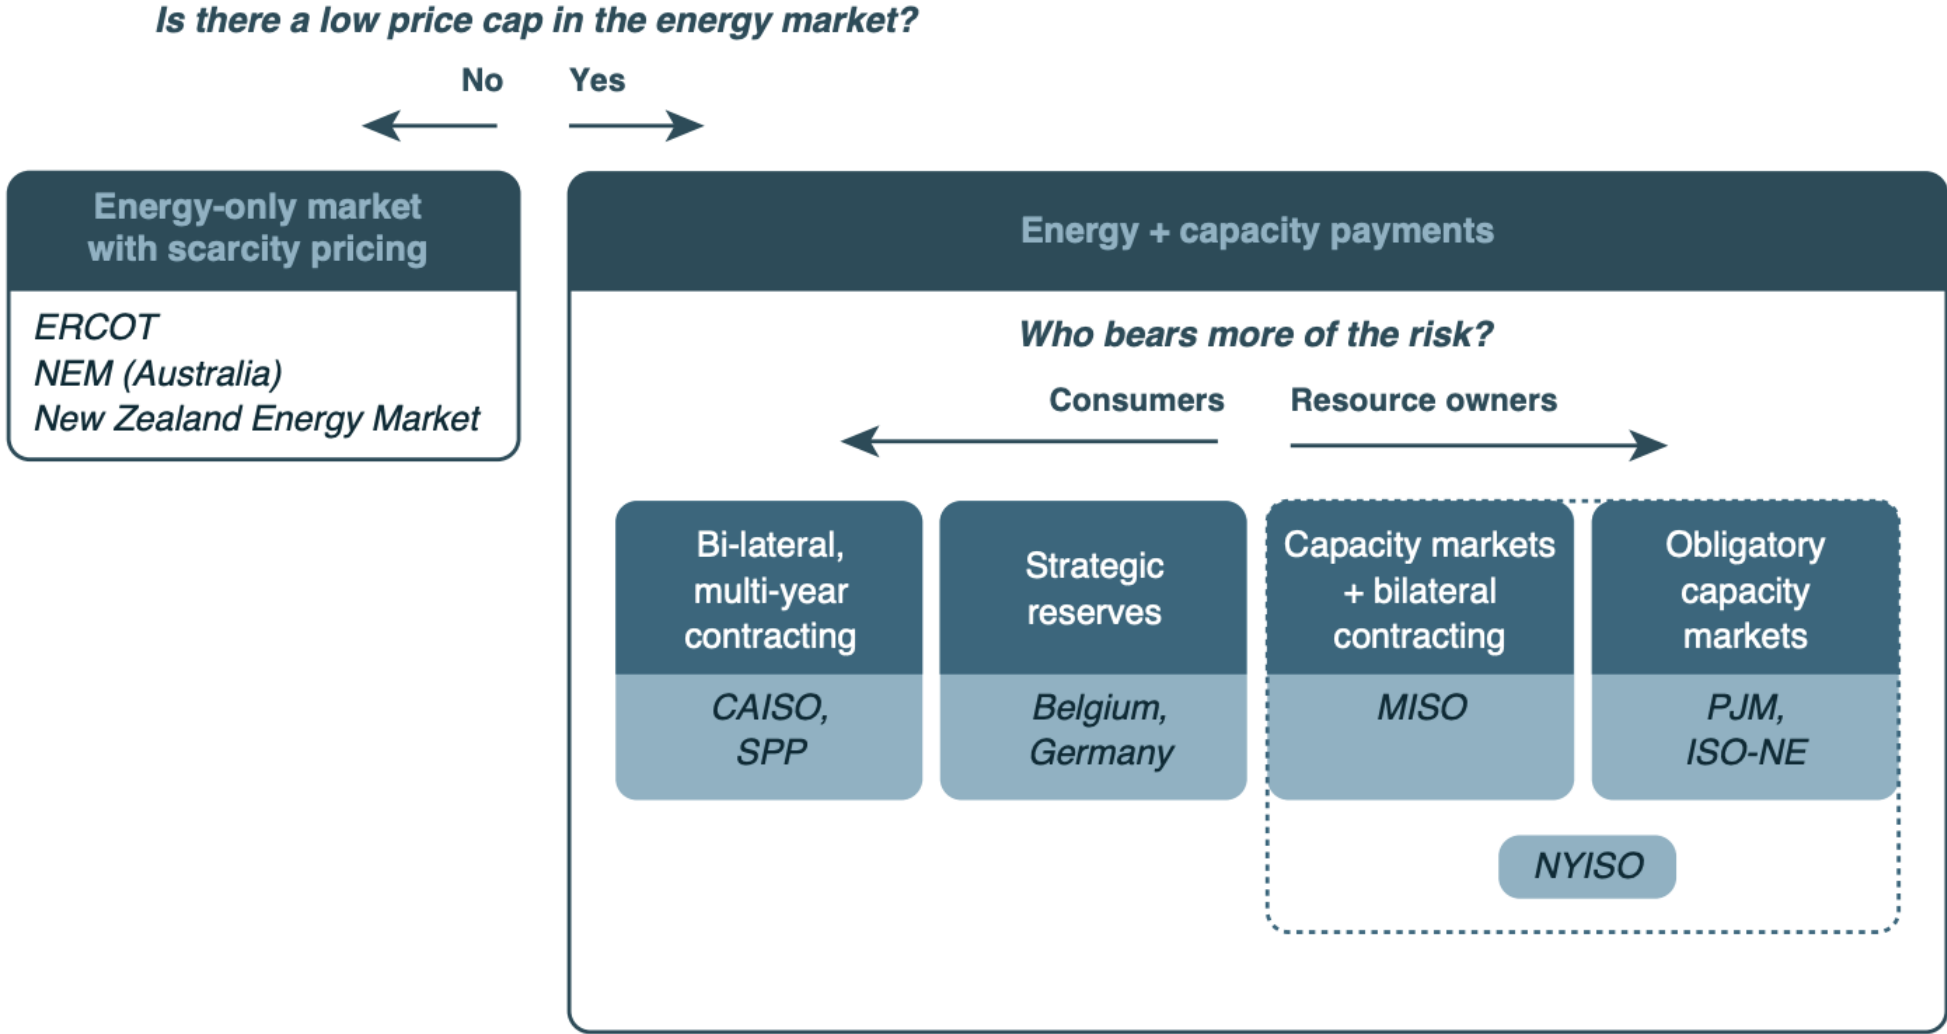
Is there a low price cap in the energy market?

No

Yes

Energy-only market with scarcity pricing

ERCOT
NEM (Australia)
New Zealand Energy Market

Energy + capacity payments

Who bears more of the risk?

Consumers

Resource owners

Bi-lateral, multi-year contracting

CAISO, SPP

Strategic reserves

Belgium, Germany

Capacity markets + bilateral contracting

MISO

Obligatory capacity markets

PJM, ISO-NE

NYISO